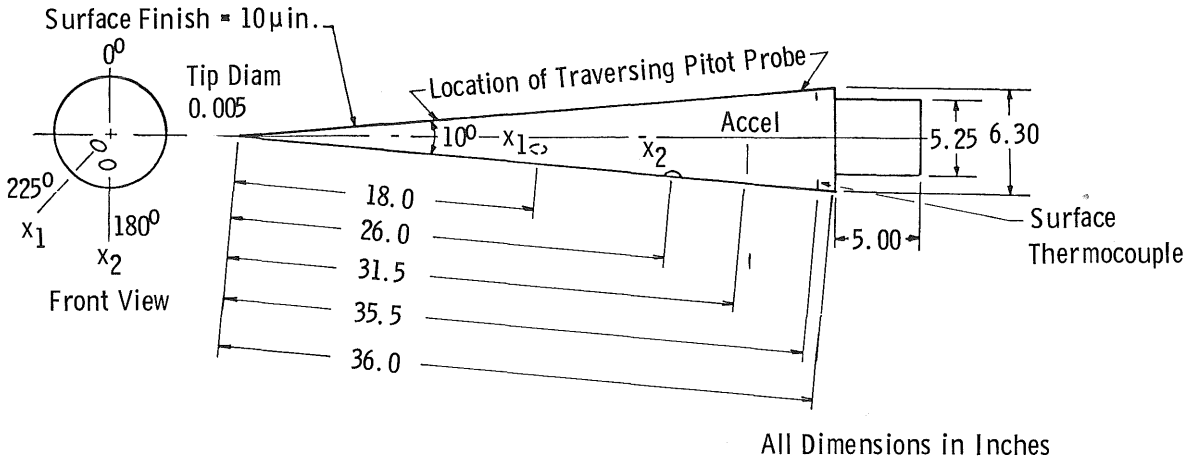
Surface Finish = 10 μ in.

$0^0$

Tip Diam 0.005

Location of Traversing Pitot Probe

$10^0$

$x_1$

$x_2$

Accel

5.25

6.30

$225^0$

$x_1$

$180^0$

$x_2$

Front View

18.0

26.0

31.5

35.5

36.0

5.00

Surface Thermocouple

All Dimensions in Inches